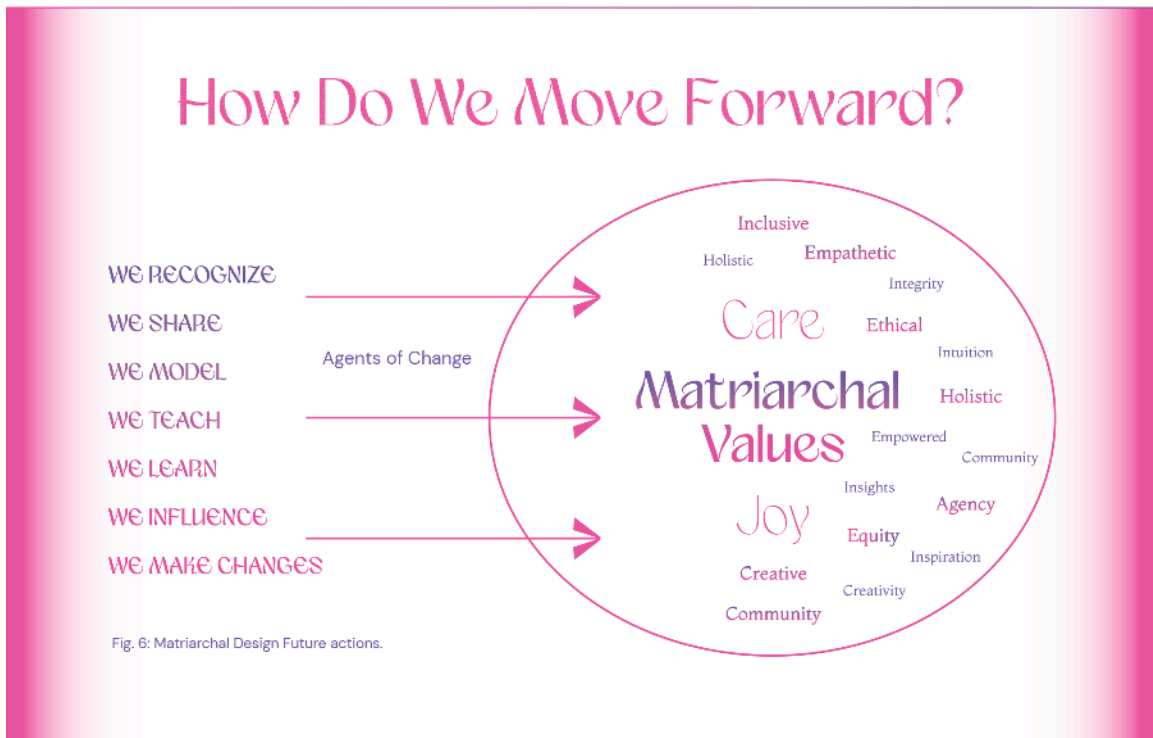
How Do We Move Forward?

WE RECOGNIZE
WE SHARE
WE MODEL
WE TEACH
WE LEARN
WE INFLUENCE
WE MAKE CHANGES

Agents of Change

Inclusive
Holistic
Empathetic
Integrity
Care
Ethical
Intuition
Matriarchal
Values
Holistic
Empowered
Community
Insights
Agency
Joy
Equity
Inspiration
Creative
Creativity
Community

Fig. 6: Matriarchal Design Future actions.